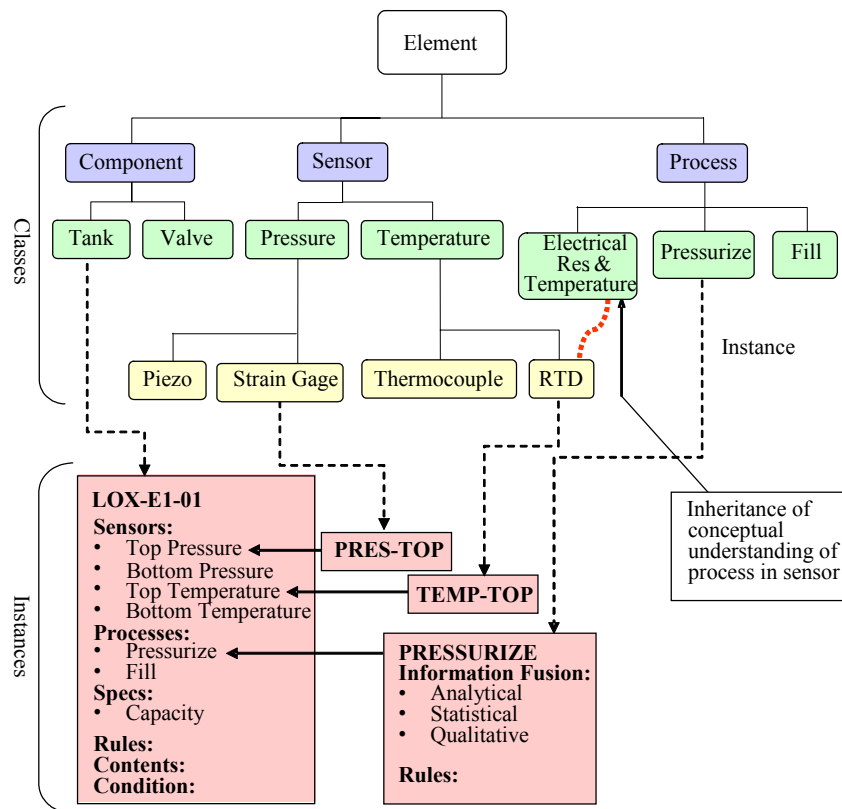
Element

Classes

Component
Sensor
Process

Tank
Valve
Pressure
Temperature
Electrical Res & Temperature
Pressurize
Fill

Piezo
Strain Gage
Thermocouple
RTD

Instance

Inheritance of conceptual understanding of process in sensor

Instances

LOX-E1-01
Sensors:
• Top Pressure
• Bottom Pressure
• Top Temperature
• Bottom Temperature
Processes:
• Pressurize
• Fill
Specs:
• Capacity
Rules:
Contents:
Condition:

PRES-TOP

TEMP-TOP

PRESSURIZE
Information Fusion:
• Analytical
• Statistical
• Qualitative
Rules: